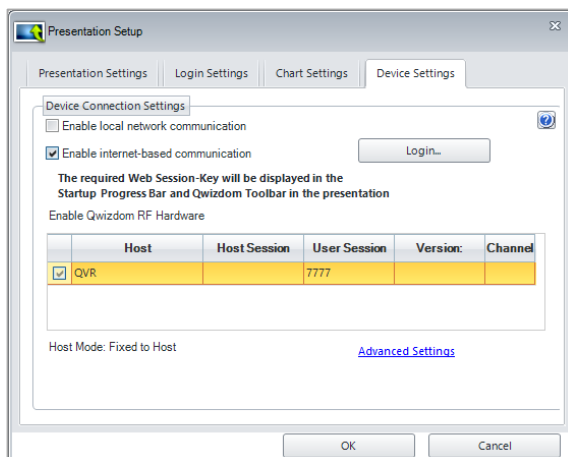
Presentation Setup

Presentation Settings | Login Settings | Chart Settings | Device Settings

Device Connection Settings

Enable local network communication

Enable internet-based communication

Login...

The required Web Session-Key will be displayed in the Startup Progress Bar and Qwizdom Toolbar in the presentation

Enable Qwizdom RF Hardware

| | Host | Host Session | User Session | Version: | Channel |
|---|---|---|---|---|---|
| ☑ | QVR | | 7777 | | |

Host Mode: Fixed to Host

Advanced Settings

OK

Cancel